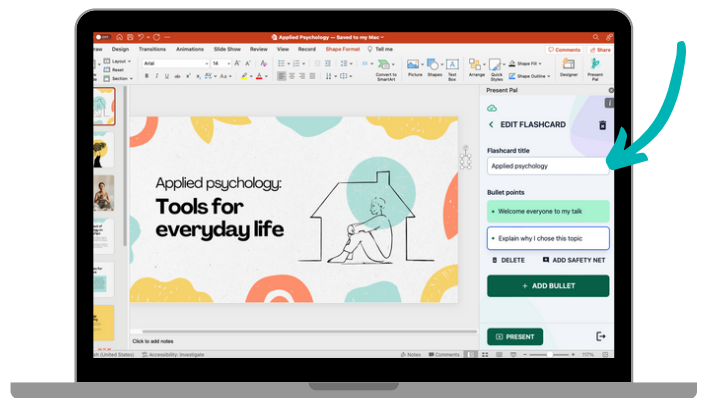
Applied Psychology — Saved to my Mac

rew Design Transitions Animations Slide Show Review View Record Shape Format Tell me

Comments Share

Layout Reset Section

Arial 16

Convert to SmartArt Picture Shapes Text Box Arrange Quick Styles Shape Fill Shape Outline Designer Present Pal

Applied psychology:

Tools for everyday life

Click to add notes

(United States) Accessibility: Investigate Notes Comments 117%

Present Pal

EDIT FLASHCARD

Flashcard title

Applied psychology

Bullet points

Welcome everyone to my talk

Explain why I chose this topic

DELETE

ADD SAFETY NET

+ ADD BULLET

PRESENT